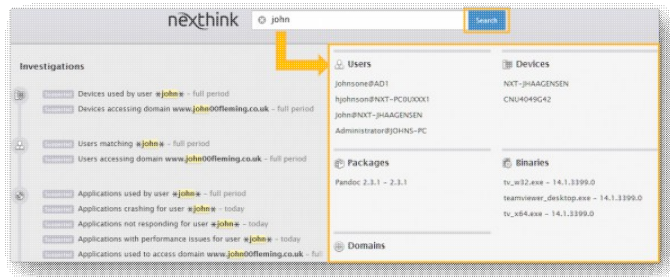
nexthink

john

Search

Investigations

Suggested Devices used by user *john* - full period
Suggested Devices accessing domain www.john00fleming.co.uk - full period

Suggested Users matching *john* - full period
Suggested Users accessing domain www.john00fleming.co.uk - full period

Suggested Applications used by user *john* - full period
Suggested Applications crashing for user *john* - today
Suggested Applications not responding for user *john* - today
Suggested Applications with performance issues for user *john* - today
Suggested Applications used to access domain www.john00fleming.co.uk - full period

Users
Johnsone@AD1
hjohnson@NXT-PC0UXXX1
John@NXT-JHAAGENSEN
Administrator@JOHNS-PC

Devices
NXT-JHAAGENSEN
CNU4049G42

Packages
Pandoc 2.3.1 - 2.3.1

Binaries
tv_w32.exe - 14.1.3399.0
teamviewer_desktop.exe - 14.1.3399.0
tv_x64.exe - 14.1.3399.0

Domains